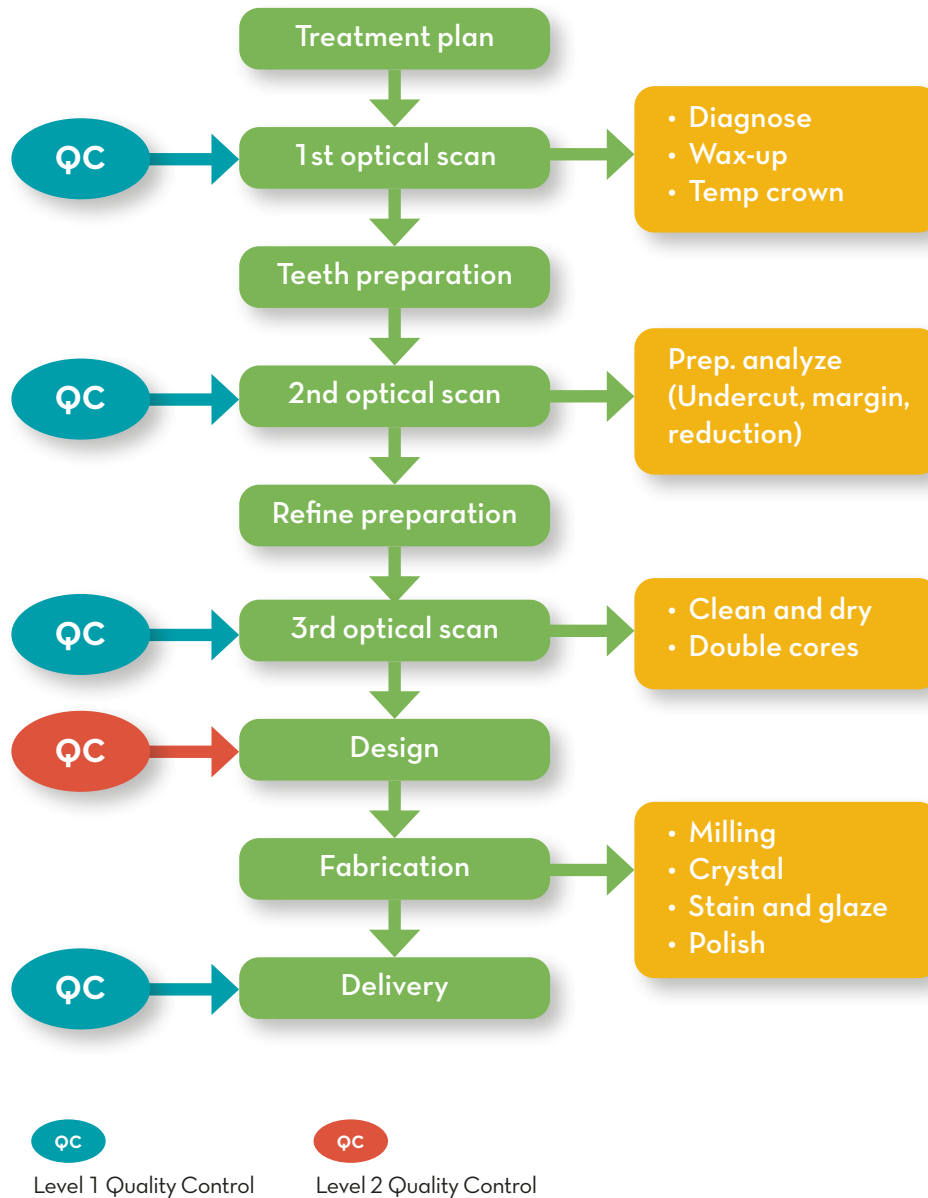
Treatment plan

QC

1st optical scan

• Diagnose
• Wax-up
• Temp crown

Teeth preparation

QC

2nd optical scan

Prep. analyze (Undercut, margin, reduction)

Refine preparation

QC

3rd optical scan

• Clean and dry
• Double cores

QC

Design

Fabrication

• Milling
• Crystal
• Stain and glaze
• Polish

QC

Delivery

QC
Level 1 Quality Control

QC
Level 2 Quality Control